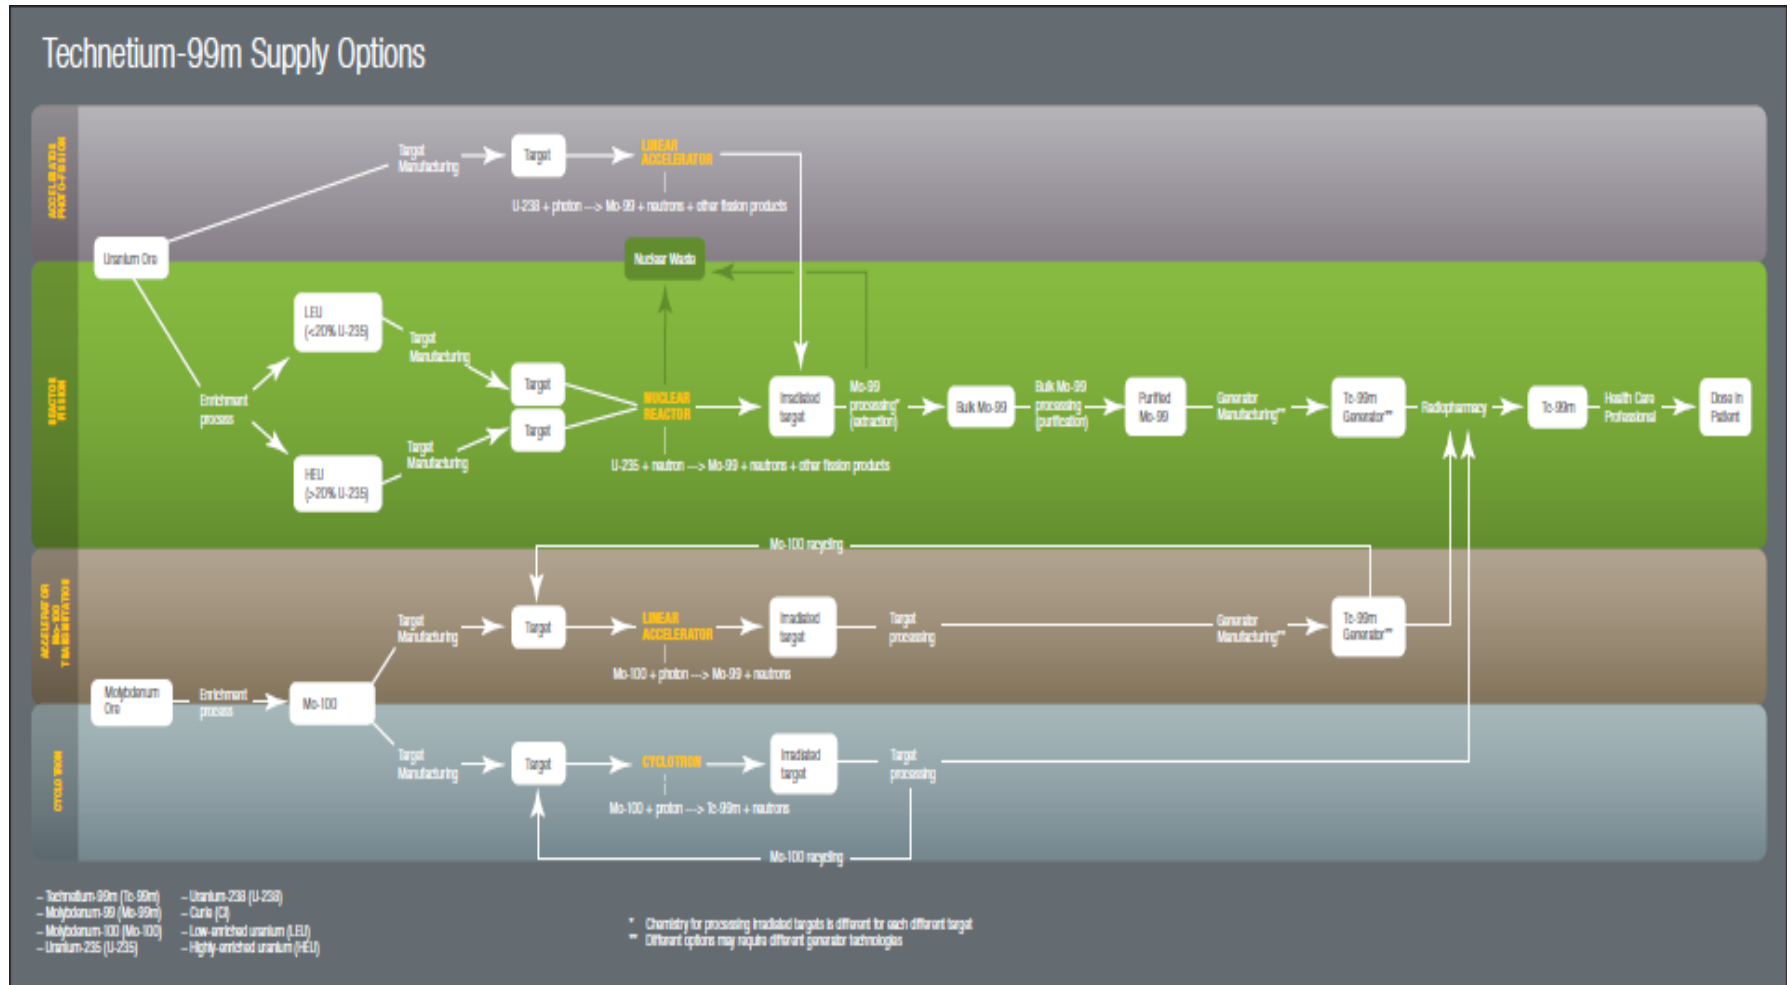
Technetium-99m Supply Options

ACCELERATOR PHOTO-FISSION

Target Manufacturing

Target

LINEAR ACCELERATOR

U-238 + photon --> Mo-99 + neutrons + other fission products

Uranium Ore

Nuclear Waste

REACTOR FISSION

LEU (<20% U-235)

Target Manufacturing

Enrichment process

Target

Target

NUCLEAR REACTOR

Irradiated target

Mo-99 processing* (extraction)

Bulk Mo-99

Bulk Mo-99 processing (purification)

Purified Mo-99

Generator Manufacturing**

Tc-99m Generator**

Radiopharmacy

Tc-99m

Health Care Professional

Dose in Patient

HEU (>20% U-235)

Target Manufacturing

U-235 + neutron --> Mo-99 + neutrons + other fission products

ACCELERATOR Mo-100 TRANSMUTATION

Mo-100 recycling

Target Manufacturing

Target

LINEAR ACCELERATOR

Irradiated target

Target processing

Generator Manufacturing**

Tc-99m Generator**

Mo-100 + photon --> Mo-99 + neutrons

Molybdenum Ore

Enrichment process

Mo-100

CYCLOTRON

Target Manufacturing

Target

CYCLOTRON

Irradiated target

Target processing

Mo-100 + proton --> Tc-99m + neutrons

Mo-100 recycling

– Technetium-99m (Tc-99m)
– Molybdenum-99 (Mo-99m)
– Molybdenum-100 (Mo-100)
– Uranium-235 (U-235)

– Uranium-238 (U-238)
– Curie (Ci)
– Low-enriched uranium (LEU)
– Highly-enriched uranium (HEU)

* Chemistry for processing irradiated targets is different for each different target
** Different options may require different generator technologies